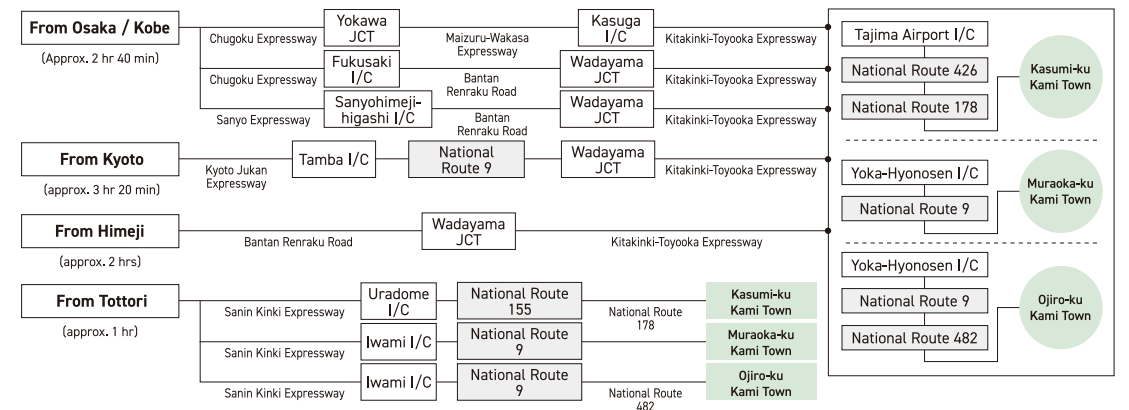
From Osaka / Kobe
(Approx. 2 hr 40 min)

Chugoku Expressway
Yokawa JCT
Maizuru-Wakasa Expressway
Kasuga I/C
Kitakinki-Toyooka Expressway

Chugoku Expressway
Fukusaki I/C
Bantan Renraku Road
Wadayama JCT
Kitakinki-Toyooka Expressway

Sanyo Expressway
Sanyohimeji-higashi I/C
Bantan Renraku Road
Wadayama JCT
Kitakinki-Toyooka Expressway

From Kyoto
(approx. 3 hr 20 min)

Kyoto Jukan Expressway
Tamba I/C
National Route 9
Wadayama JCT
Kitakinki-Toyooka Expressway

From Himeji
(approx. 2 hrs)

Bantan Renraku Road
Wadayama JCT
Kitakinki-Toyooka Expressway

From Tottori
(approx. 1 hr)

Sanin Kinki Expressway
Uradome I/C
National Route 155
National Route 178
Kasumi-ku Kami Town

Sanin Kinki Expressway
Iwami I/C
National Route 9
Muraoka-ku Kami Town

Sanin Kinki Expressway
Iwami I/C
National Route 9
National Route 482
Ojiro-ku Kami Town

Tajima Airport I/C
National Route 426
National Route 178
Kasumi-ku Kami Town

Yoka-Hyonosen I/C
National Route 9
Muraoka-ku Kami Town

Yoka-Hyonosen I/C
National Route 9
National Route 482
Ojiro-ku Kami Town